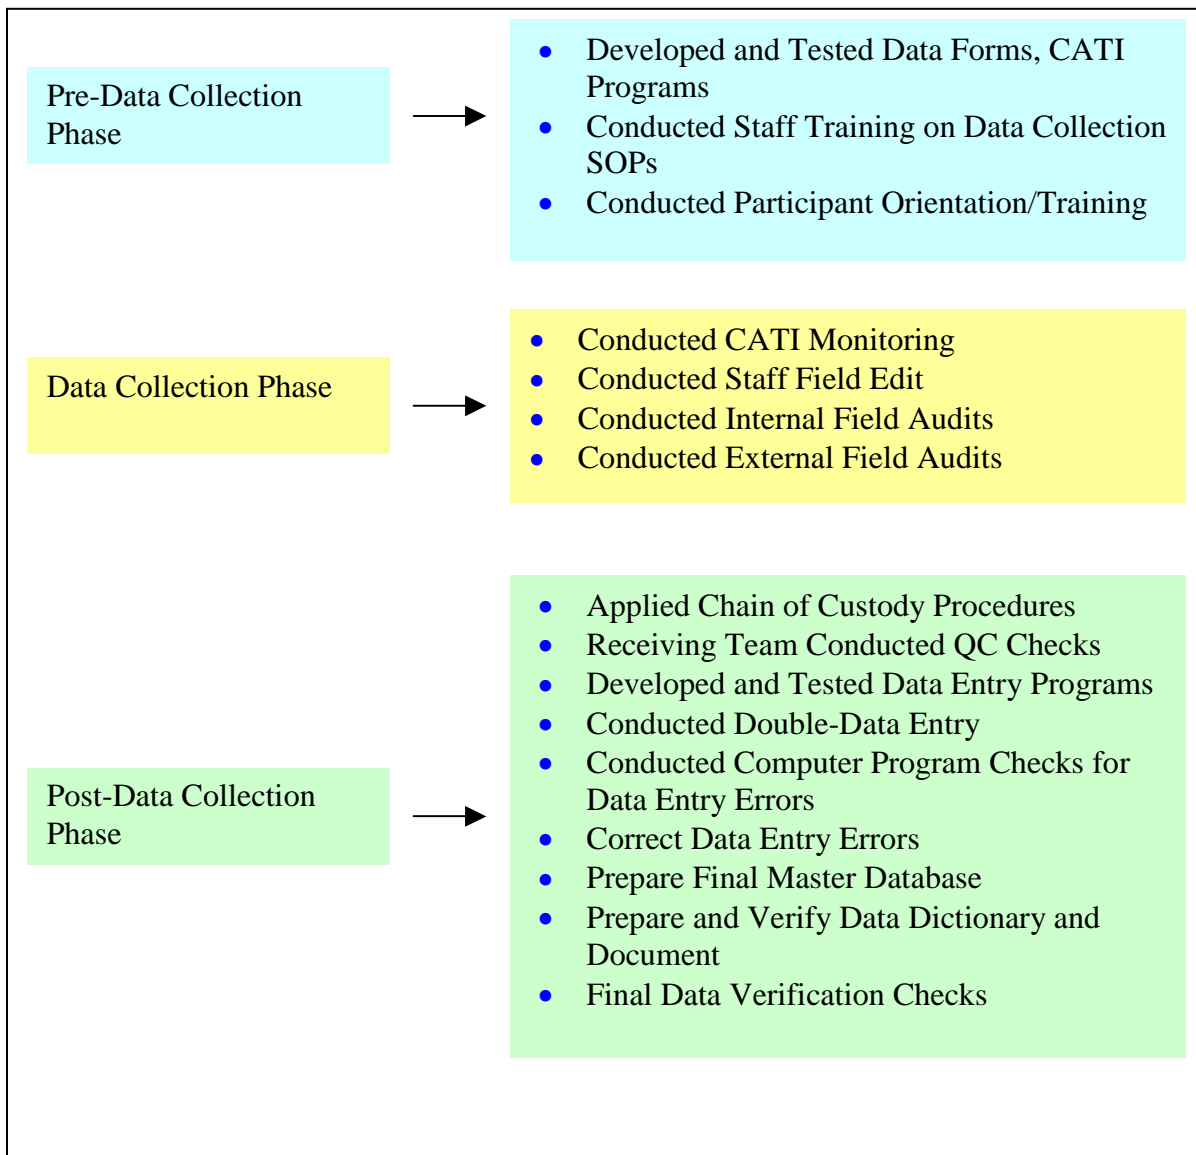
Pre-Data Collection Phase

- Developed and Tested Data Forms, CATI Programs
- Conducted Staff Training on Data Collection SOPs
- Conducted Participant Orientation/Training

Data Collection Phase

- Conducted CATI Monitoring
- Conducted Staff Field Edit
- Conducted Internal Field Audits
- Conducted External Field Audits

Post-Data Collection Phase

- Applied Chain of Custody Procedures
- Receiving Team Conducted QC Checks
- Developed and Tested Data Entry Programs
- Conducted Double-Data Entry
- Conducted Computer Program Checks for Data Entry Errors
- Correct Data Entry Errors
- Prepare Final Master Database
- Prepare and Verify Data Dictionary and Document
- Final Data Verification Checks